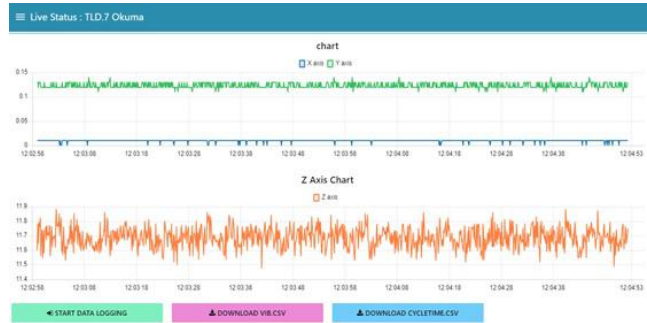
Live Status : TLD.7 Okuma

chart

X axis Y axis

0.15
0.1
0.05
0

12:02:56 12:03:08 12:03:18 12:03:28 12:03:38 12:03:48 12:03:58 12:04:08 12:04:18 12:04:28 12:04:38 12:04:53

Z Axis Chart

Z axis

11.9
11.8
11.7
11.6
11.5
11.4

12:02:56 12:03:08 12:03:18 12:03:28 12:03:38 12:03:48 12:03:58 12:04:08 12:04:18 12:04:28 12:04:38 12:04:53

START DATA LOGGING

DOWNLOAD VIB.CSV

DOWNLOAD CYCLETIME.CSV